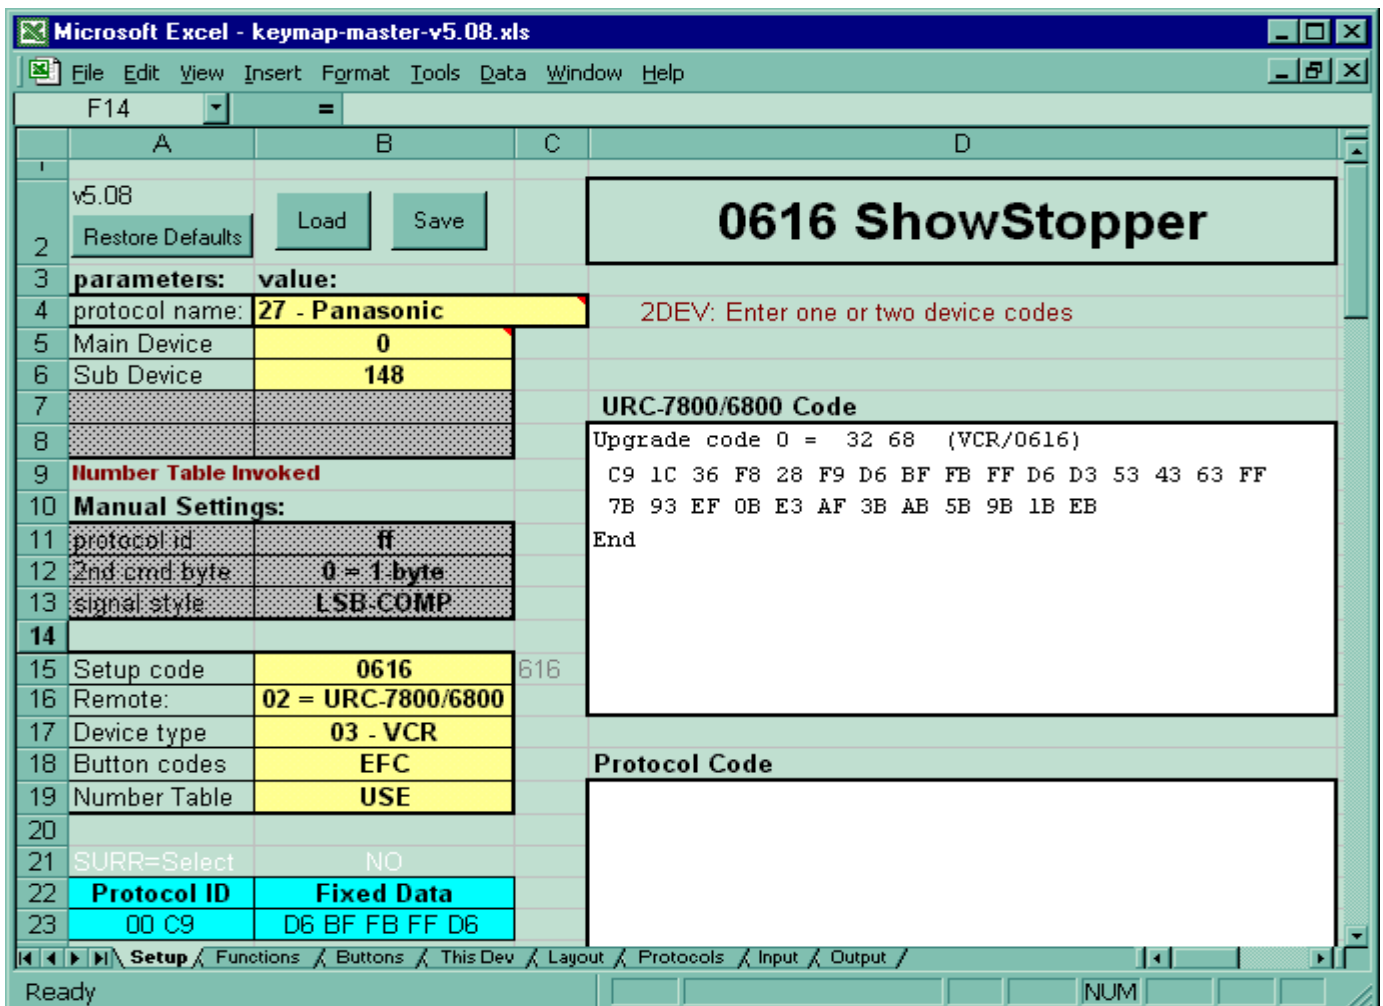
Microsoft Excel - keymap-master-v5.08.xls

File Edit View Insert Format Tools Data Window Help

F14 =

| | A | B | C | D |
|---|---|---|---|---|
| 1 | | | | |
| 2 | v5.08 Restore Defaults | Load Save | | 0616 ShowStopper |
| 3 | parameters: | value: | | |
| 4 | protocol name: | 27 - Panasonic | | 2DEV: Enter one or two device codes |
| 5 | Main Device | 0 | | |
| 6 | Sub Device | 148 | | |
| 7 | | | | URC-7800/6800 Code |
| 8 | | | | Upgrade code 0 = 32 68 (VCR/0616) |
| 9 | Number Table Invoked | | | C9 1C 36 F8 28 F9 D6 BF FB FF D6 D3 53 43 63 FF |
| 10 | Manual Settings: | | | 7B 93 EF 0B E3 AF 3B AB 5B 9B 1B EB |
| 11 | protocol id | ff | | End |
| 12 | 2nd cmd byte | 0 = 1 byte | | |
| 13 | signal style | LSB-COMP | | |
| 14 | | | | |
| 15 | Setup code | 0616 | 616 | |
| 16 | Remote: | 02 = URC-7800/6800 | | |
| 17 | Device type | 03 - VCR | | |
| 18 | Button codes | EFC | | Protocol Code |
| 19 | Number Table | USE | | |
| 20 | | | | |
| 21 | SURR=Select | NO | | |
| 22 | Protocol ID | Fixed Data | | |
| 23 | 00 C9 | D6 BF FB FF D6 | | |

Setup / Functions / Buttons / This Dev / Layout / Protocols / Input / Output /

Ready NUM